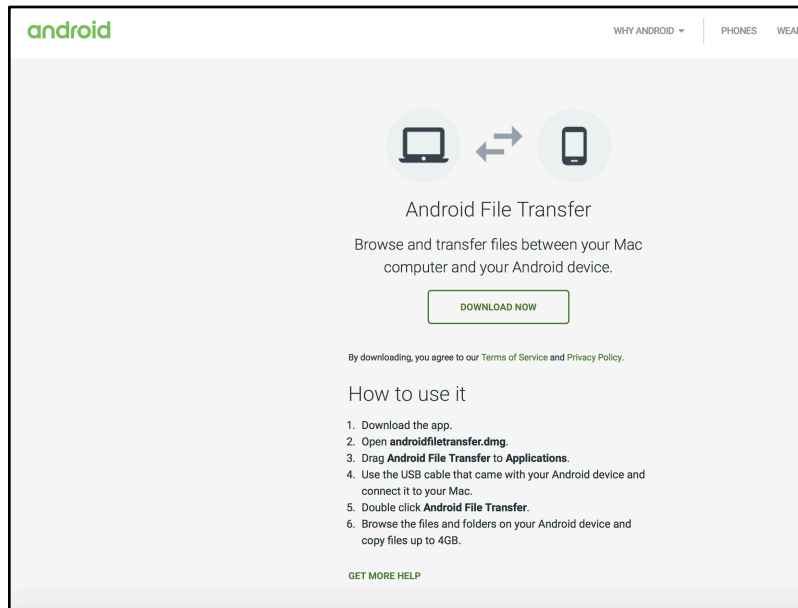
android

WHY ANDROID ▾ PHONES WEA

Android File Transfer

Browse and transfer files between your Mac computer and your Android device.

DOWNLOAD NOW

By downloading, you agree to our Terms of Service and Privacy Policy.

How to use it

1. Download the app.
2. Open **androidfiletransfer.dmg**.
3. Drag **Android File Transfer** to **Applications**.
4. Use the USB cable that came with your Android device and connect it to your Mac.
5. Double click **Android File Transfer**.
6. Browse the files and folders on your Android device and copy files up to 4GB.

GET MORE HELP